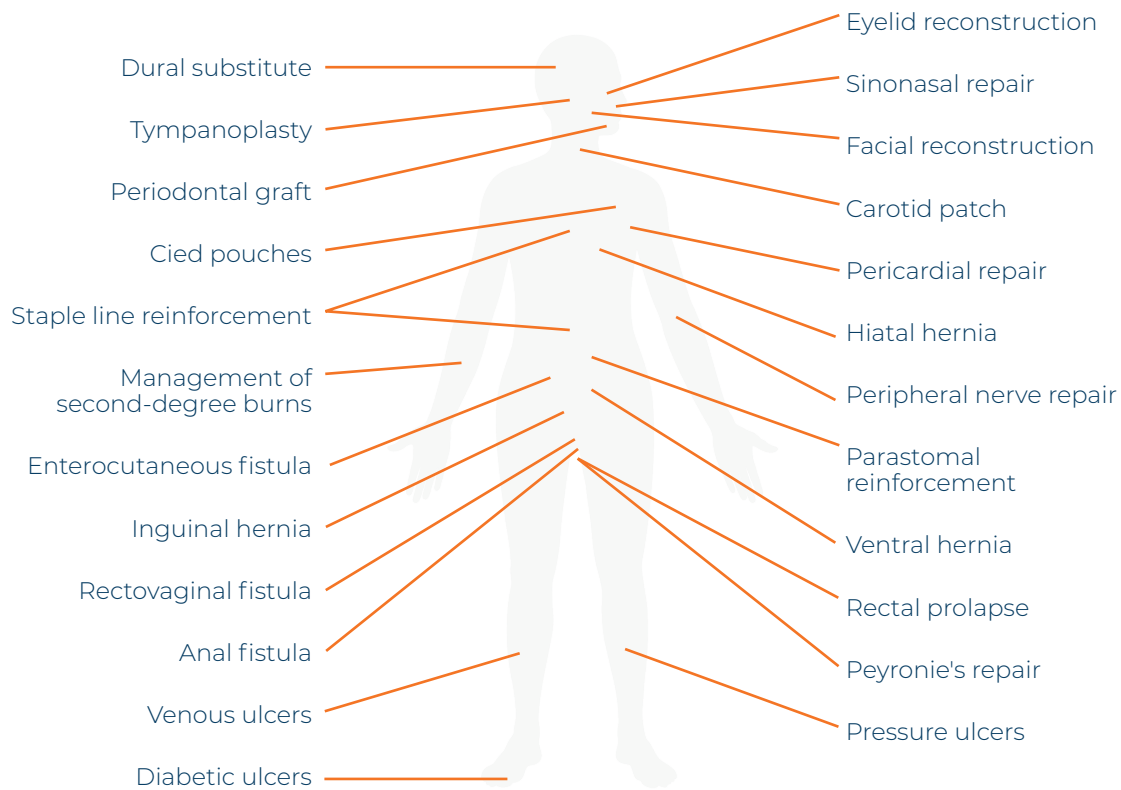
Dural substitute

Tympanoplasty

Periodontal graft

Cied pouches

Staple line reinforcement

Management of second-degree burns

Enterocutaneous fistula

Inguinal hernia

Rectovaginal fistula

Anal fistula

Venous ulcers

Diabetic ulcers

Eyelid reconstruction

Sinonasal repair

Facial reconstruction

Carotid patch

Pericardial repair

Hiatal hernia

Peripheral nerve repair

Parastomal reinforcement

Ventral hernia

Rectal prolapse

Peyronie's repair

Pressure ulcers